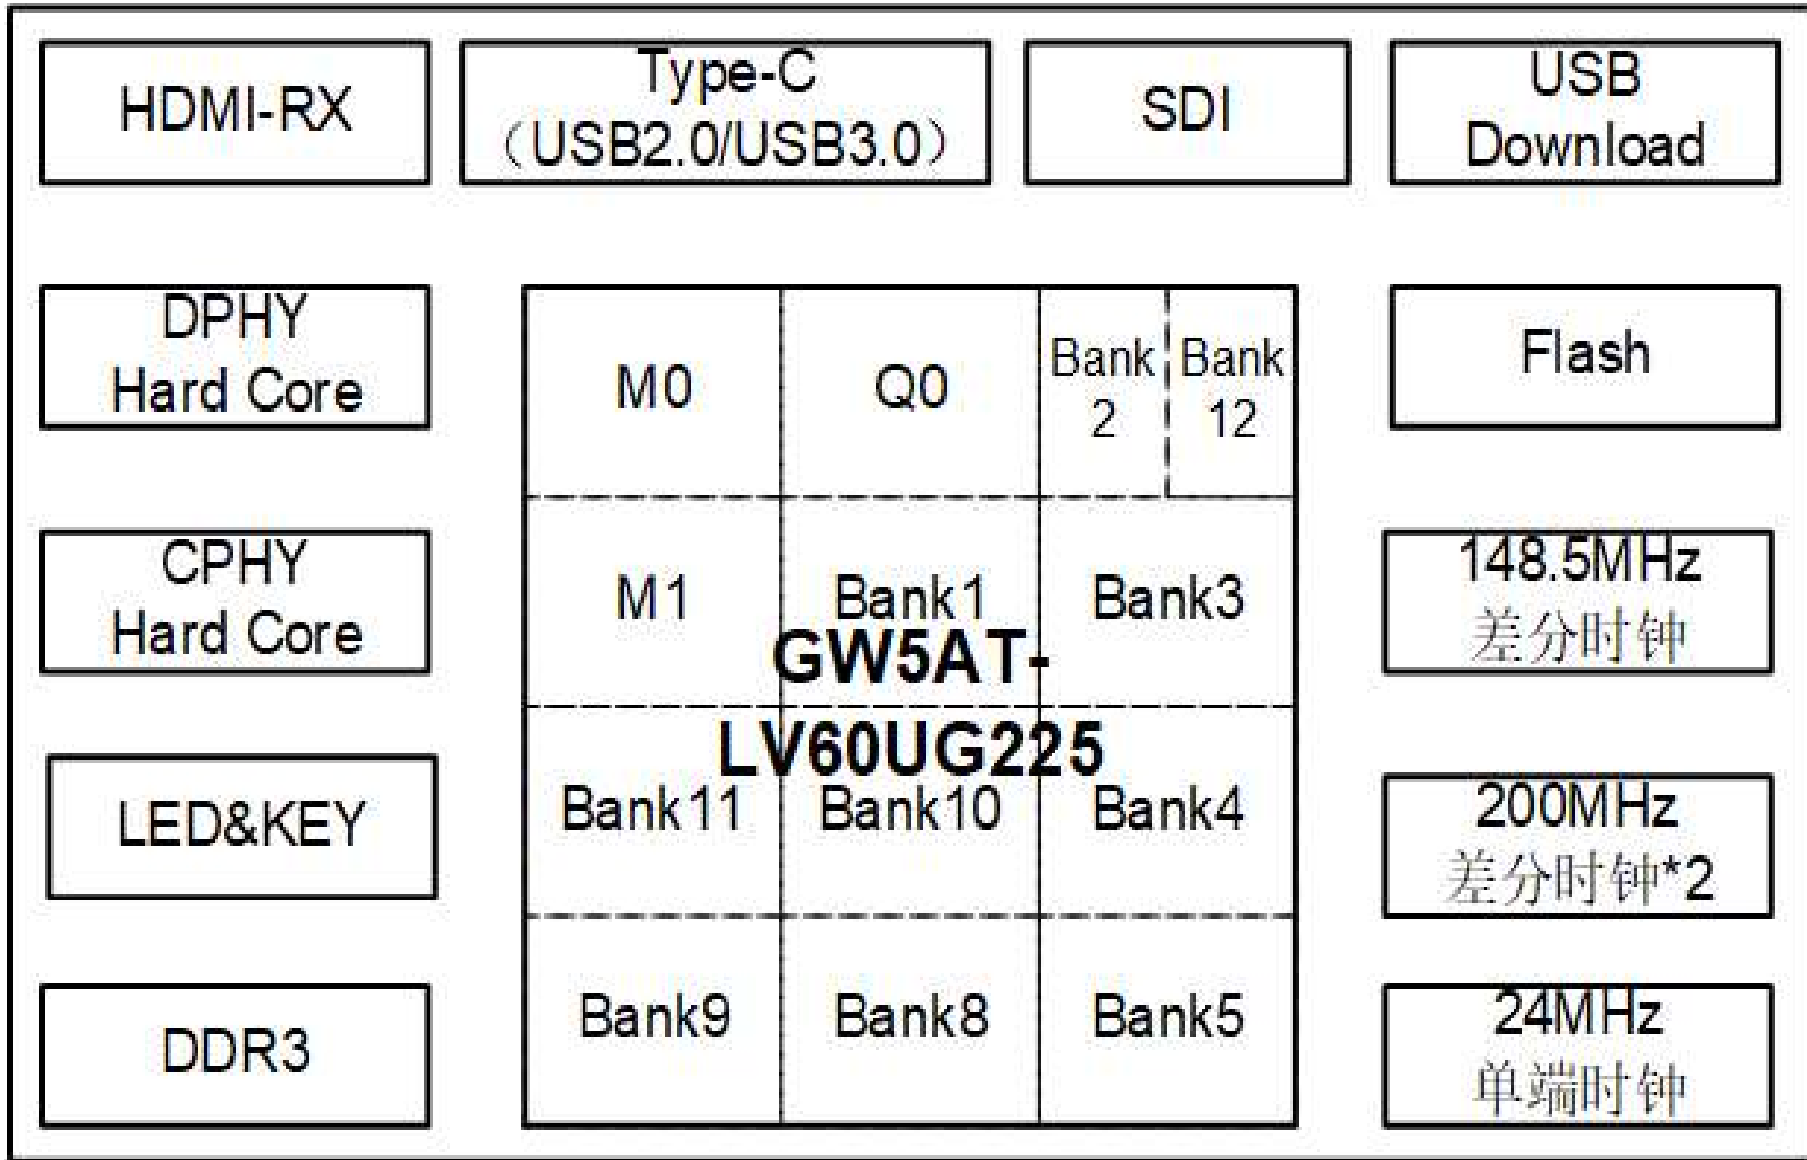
HDMI-RX

Type-C（USB2.0/USB3.0）

SDI

USB Download

DPHY Hard Core

M0

Q0

Bank 2

Bank 12

Flash

CPHY Hard Core

M1

Bank1

Bank3

148.5MHz 差分时钟

GW5AT-LV60UG225

LED&KEY

Bank11

Bank10

Bank4

200MHz 差分时钟*2

DDR3

Bank9

Bank8

Bank5

24MHz 单端时钟